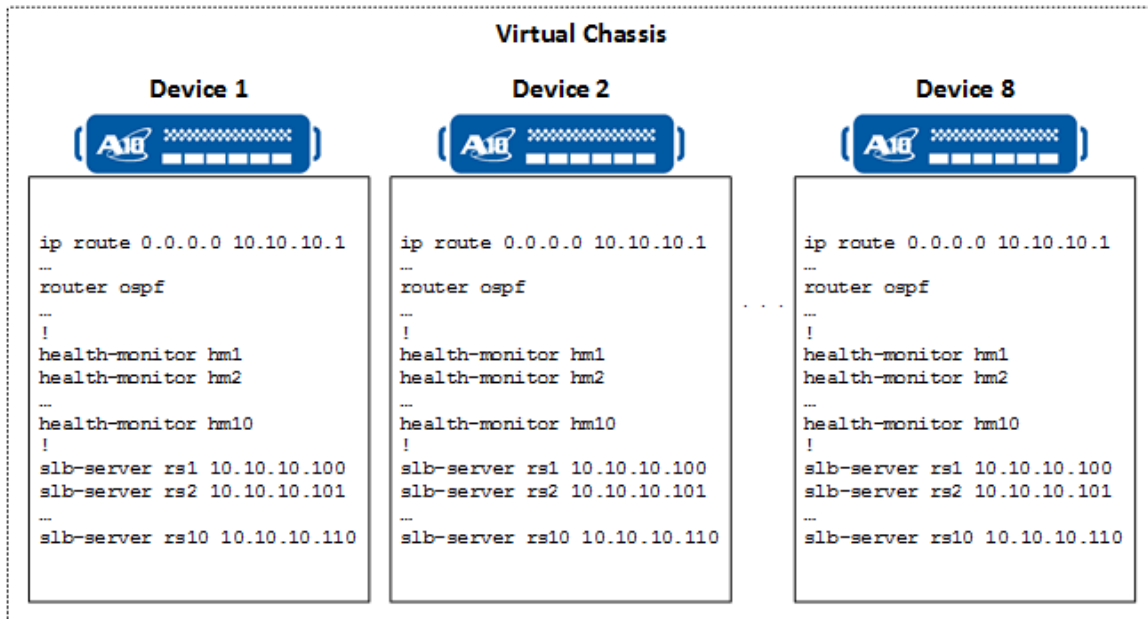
Virtual Chassis

Device 1

A10

ip route 0.0.0.0 10.10.10.1
…
router ospf
…
!
health-monitor hm1
health-monitor hm2
…
health-monitor hm10
!
slb-server rs1 10.10.10.100
slb-server rs2 10.10.10.101
…
slb-server rs10 10.10.10.110

Device 2

A10

ip route 0.0.0.0 10.10.10.1
…
router ospf
…
!
health-monitor hm1
health-monitor hm2
…
health-monitor hm10
!
slb-server rs1 10.10.10.100
slb-server rs2 10.10.10.101
…
slb-server rs10 10.10.10.110

. . .

Device 8

A10

ip route 0.0.0.0 10.10.10.1
…
router ospf
…
!
health-monitor hm1
health-monitor hm2
…
health-monitor hm10
!
slb-server rs1 10.10.10.100
slb-server rs2 10.10.10.101
…
slb-server rs10 10.10.10.110